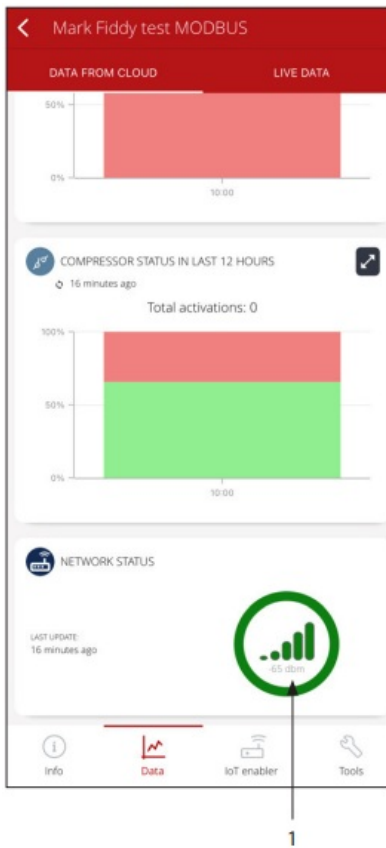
Mark Fiddy test MODBUS

DATA FROM CLOUD

LIVE DATA

50%

0%

10:00

COMPRESSOR STATUS IN LAST 12 HOURS

16 minutes ago

Total activations: 0

100%

50%

0%

10:00

NETWORK STATUS

LAST UPDATE:
16 minutes ago

-65 dbm

Info

Data

IoT enabler

Tools

1